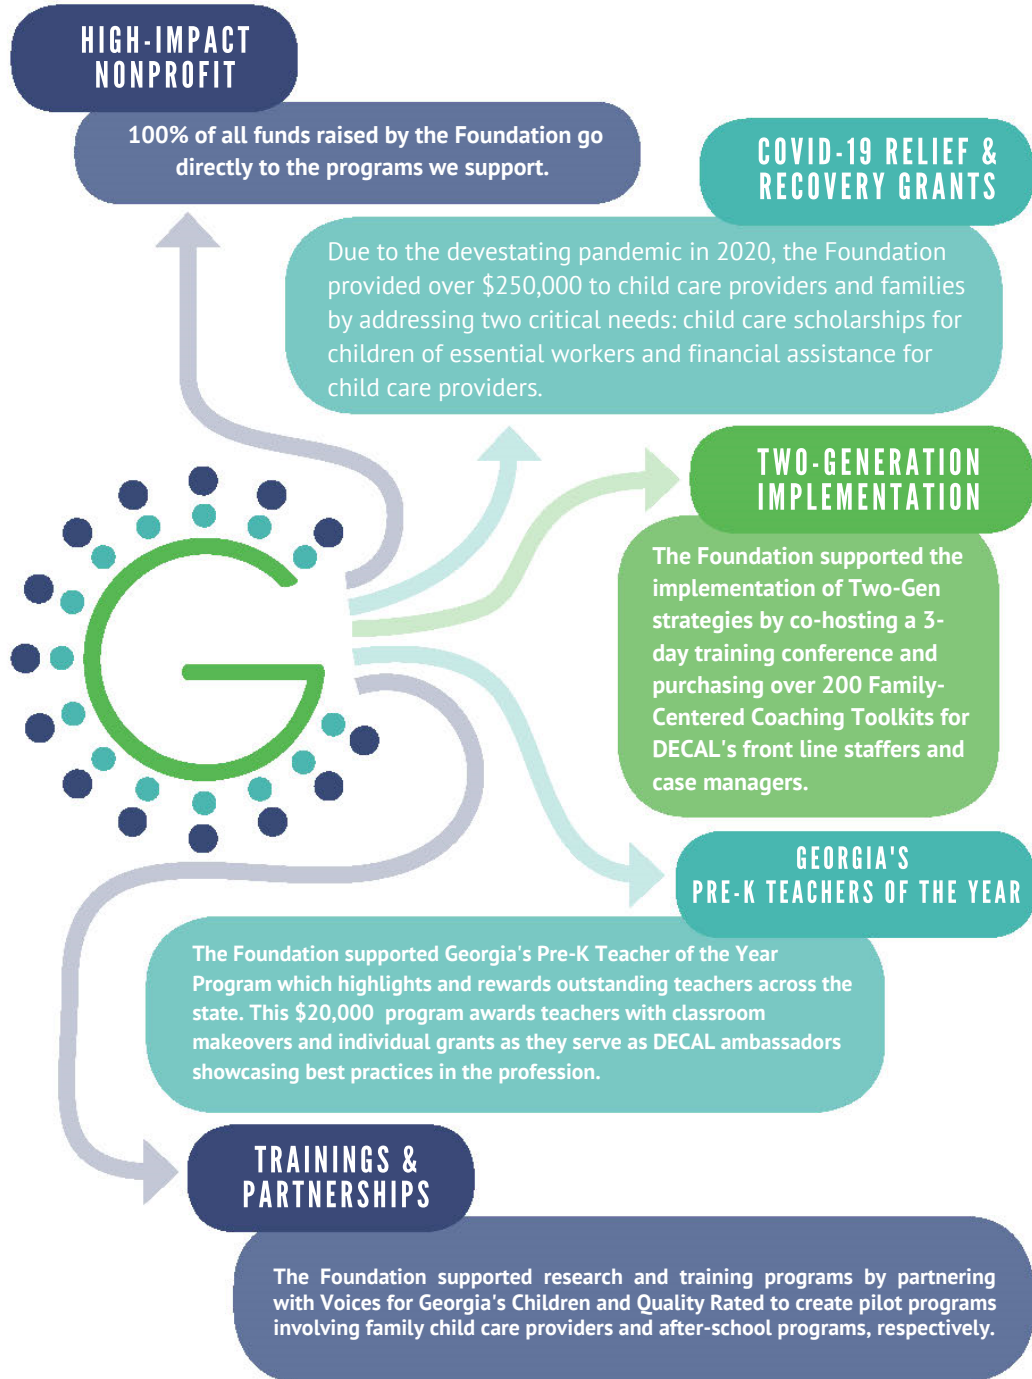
HIGH-IMPACT NONPROFIT

100% of all funds raised by the Foundation go directly to the programs we support.

COVID-19 RELIEF & RECOVERY GRANTS

Due to the devestating pandemic in 2020, the Foundation provided over $250,000 to child care providers and families by addressing two critical needs: child care scholarships for children of essential workers and financial assistance for child care providers.

TWO-GENERATION IMPLEMENTATION

The Foundation supported the implementation of Two-Gen strategies by co-hosting a 3-day training conference and purchasing over 200 Family-Centered Coaching Toolkits for DECAL's front line staffers and case managers.

GEORGIA'S PRE-K TEACHERS OF THE YEAR

The Foundation supported Georgia's Pre-K Teacher of the Year Program which highlights and rewards outstanding teachers across the state. This $20,000 program awards teachers with classroom makeovers and individual grants as they serve as DECAL ambassadors showcasing best practices in the profession.

TRAININGS & PARTNERSHIPS

The Foundation supported research and training programs by partnering with Voices for Georgia's Children and Quality Rated to create pilot programs involving family child care providers and after-school programs, respectively.